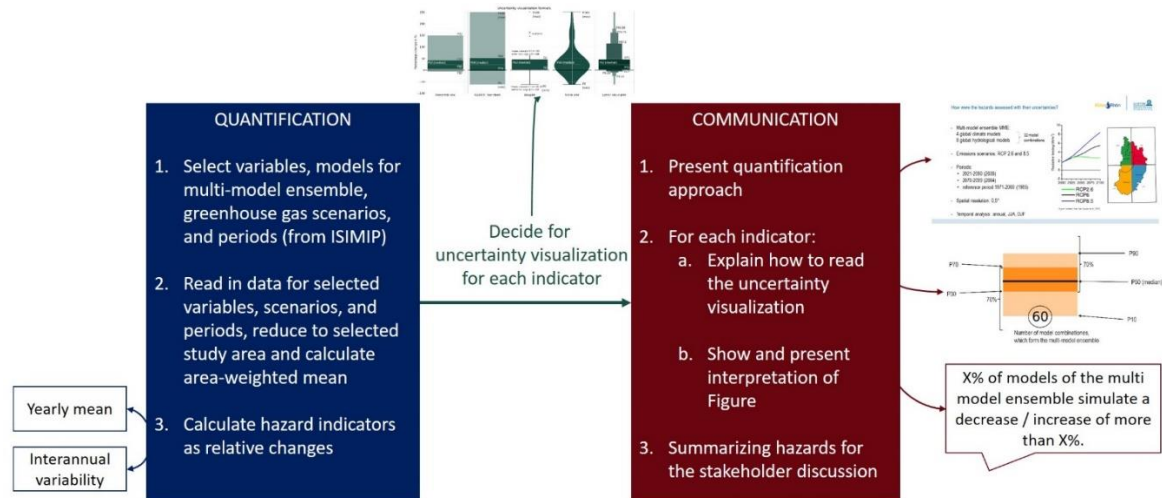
Uncertainty visualization formats

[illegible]

QUANTIFICATION

1. Select variables, models for multi-model ensemble, greenhouse gas scenarios, and periods (from ISIMIP)

2. Read in data for selected variables, scenarios, and periods, reduce to selected study area and calculate area-weighted mean

3. Calculate hazard indicators as relative changes

Yearly mean

Interannual variability

Decide for uncertainty visualization for each indicator

COMMUNICATION

1. Present quantification approach

2. For each indicator:
a. Explain how to read the uncertainty visualization
b. Show and present interpretation of Figure

3. Summarizing hazards for the stakeholder discussion

How were the hazards assessed with their uncertainties?

Multi-model ensemble MME: 4 global climate models, 8 global hydrological models, 32 model combinations

Emission scenarios: RCP 2.6 and 8.5

Periods: 2021-2050 (2035), 2070-2099 (2084), reference period 1971-2000 (1985)

Spatial resolution: 0.5°

Temporal analysis: annual, JJA, DJF

RCP2.6
RCP6
RCP8.5

P90
P70
70%
P50
P50 (median)
70%
P10
60
Number of model combinations, which form the multi-model ensemble

X% of models of the multi model ensemble simulate a decrease / increase of more than X%.